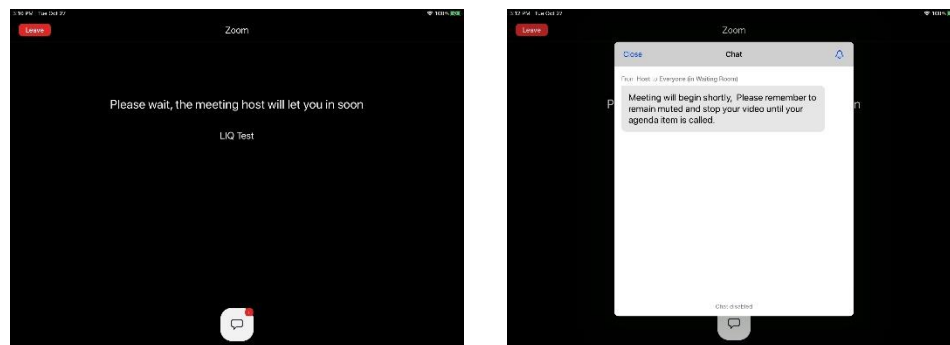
5:10 PM Tue Oct 27

100%

Leave

Zoom

Please wait, the meeting host will let you in soon

LIQ Test

5:12 PM Tue Oct 27

100%

Leave

Zoom

Close

Chat

From Host to Everyone (in Waiting Room)

Meeting will begin shortly, Please remember to remain muted and stop your video until your agenda item is called.

Chat disabled